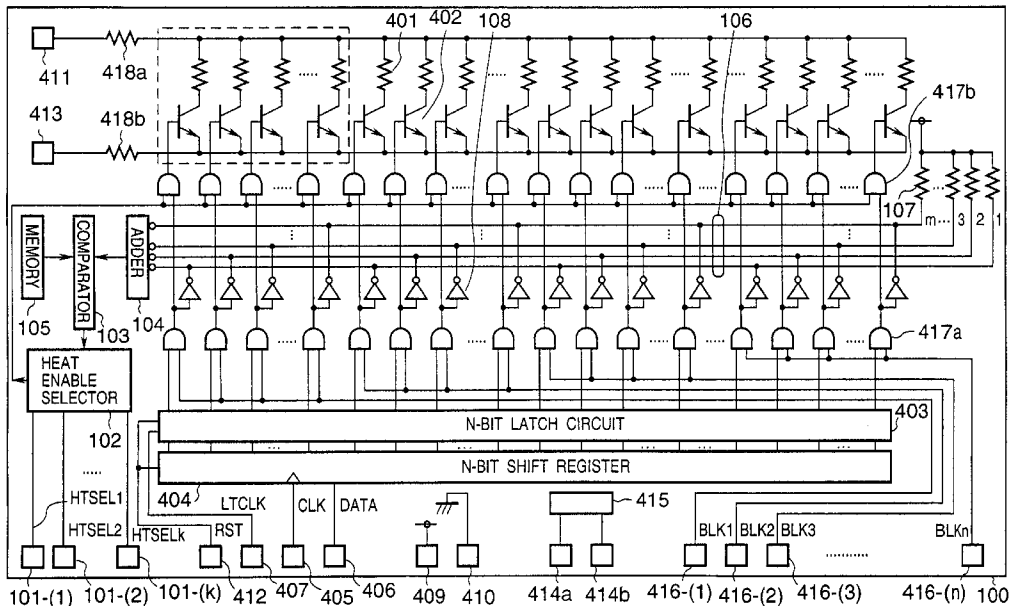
401 402 108 106
411 418a
413 418b
417b
107 m ... 3 2 1
MEMORY
COMPARATOR
ADDER
105 103 104
417a
HEAT ENABLE SELECTOR
102
N-BIT LATCH CIRCUIT 403
N-BIT SHIFT REGISTER
404 LTCLK CLK DATA
415
HTSEL1
HTSEL2 HTSELk RST
BLK1 BLK2 BLK3 BLKn
101-(1) 101-(2) 101-(k) 412 407 405 406 409 410 414a 414b 416-(1) 416-(2) 416-(3) 416-(n) 100